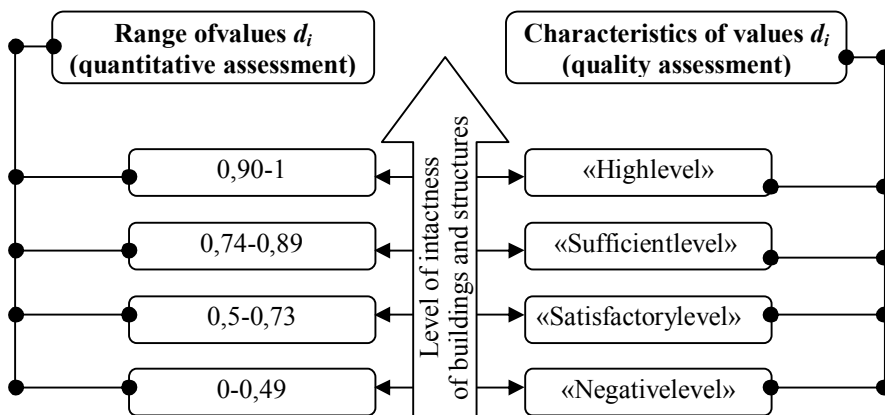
Range ofvalues $d_i$ (quantitative assessment)

Characteristics of values $d_i$ (quality assessment)

Level of intactness of buildings and structures

0,90-1

«Highlevel»

0,74-0,89

«Sufficientlevel»

0,5-0,73

«Satisfactorylevel»

0-0,49

«Negativelevel»